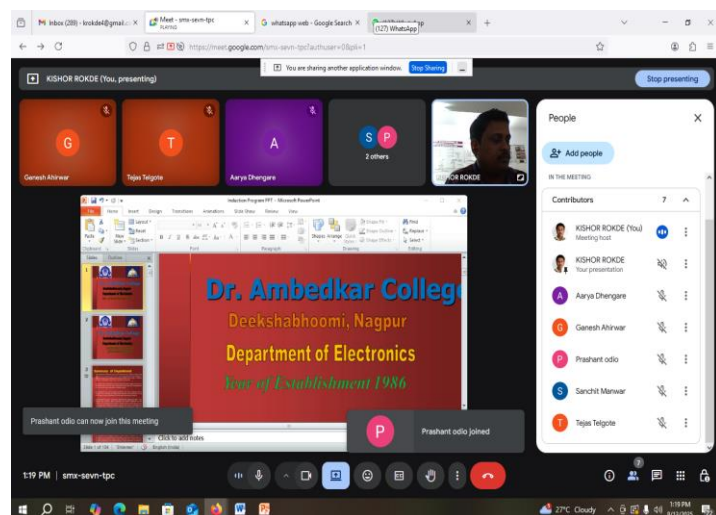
M Inbox (289) - krokde@gmail.c ×
Meet - smx-sevn-tpc PLAYING ×
G whatsapp web - Google Search ×
(127) WhatsApp
+
https://meet.google.com/smx-sevn-tpc?authuser=0&pli=1
KISHOR ROKDE (You, presenting)
You are sharing another application window. Stop Sharing
Stop presenting
G
Ganesh Ahirwar
T
Tejas Telgote
A
Aarya Dhengare
S P
2 others
KISHOR ROKDE
People
Add people
IN THE MEETING
Contributors 7
KISHOR ROKDE (You)
Meeting host
KISHOR ROKDE
Your presentation
Aarya Dhengare
Ganesh Ahirwar
Prashant odio
Sanchit Manwar
Tejas Telgote
Induction Program PPT - Microsoft PowerPoint
File Home Insert Design Transitions Animations Slide Show Review View
Dr. Ambedkar College
Deekshabhoomi, Nagpur
Department of Electronics
Year of Establishment 1986
Click to add notes
Prashant odio can now join this meeting
P
Prashant odio joined
1:19 PM | smx-sevn-tpc
27°C Cloudy
1:19 PM